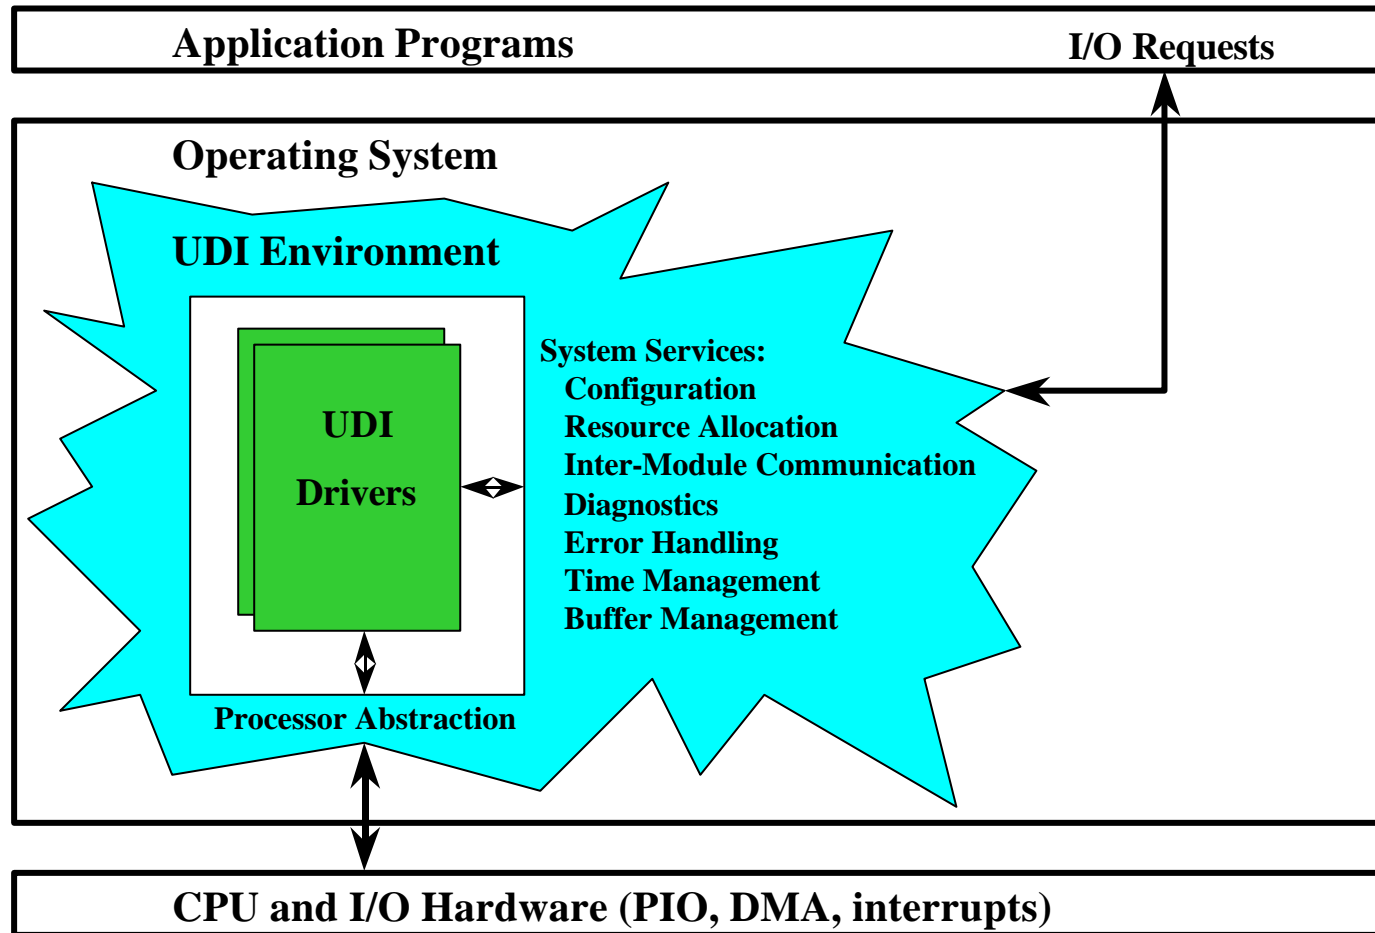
Application Programs

I/O Requests

Operating System

UDI Environment

UDI Drivers

System Services:
Configuration
Resource Allocation
Inter-Module Communication
Diagnostics
Error Handling
Time Management
Buffer Management

Processor Abstraction

CPU and I/O Hardware (PIO, DMA, interrupts)